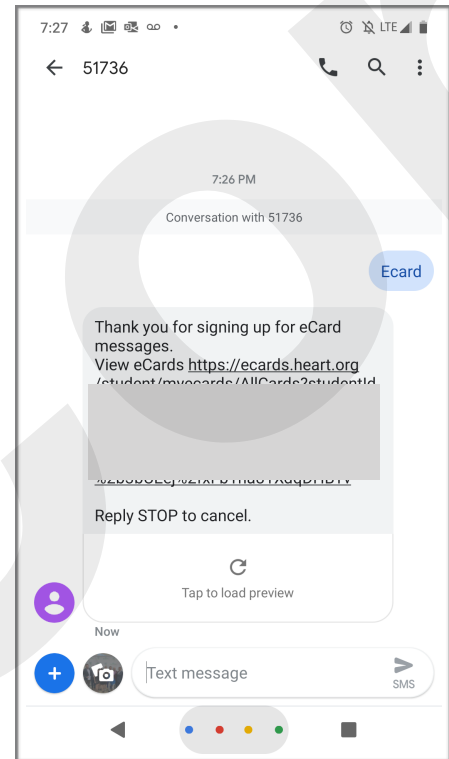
7:27

LTE

51736

7:26 PM

Conversation with 51736

Ecard

Thank you for signing up for eCard messages.
View eCards https://ecards.heart.org/student/myecards/AllCards?studentId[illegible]

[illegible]

Reply STOP to cancel.

Tap to load preview

Now

Text message

SMS